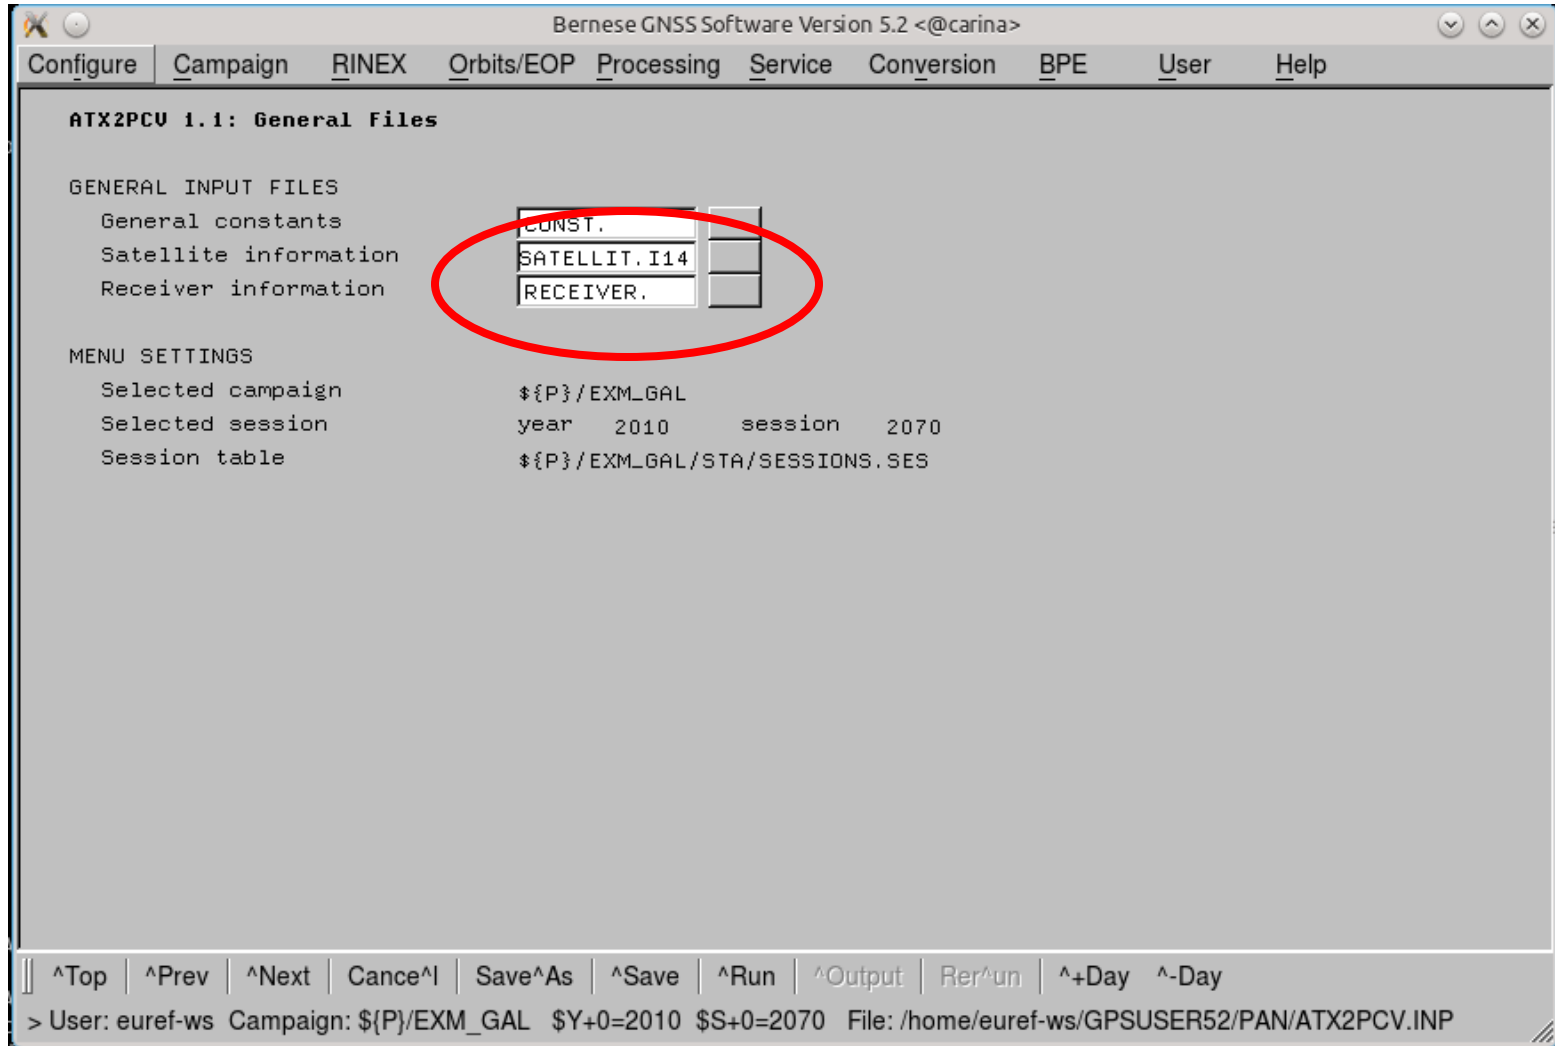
Bernese GNSS Software Version 5.2 <@carina>

Configure Campaign RINEX Orbits/EOP Processing Service Conversion BPE User Help

ATX2PCV 1.1: General Files

GENERAL INPUT FILES
General constants CONST.
Satellite information SATELLIT.I14
Receiver information RECEIVER.

MENU SETTINGS
Selected campaign ${P}/EXM_GAL
Selected session year 2010 session 2070
Session table ${P}/EXM_GAL/STA/SESSIONS.SES

^Top ^Prev ^Next Cance^l Save^As ^Save ^Run ^Output Rer^un ^+Day ^-Day

> User: euref-ws Campaign: ${P}/EXM_GAL $Y+0=2010 $S+0=2070 File: /home/euref-ws/GPSUSER52/PAN/ATX2PCV.INP